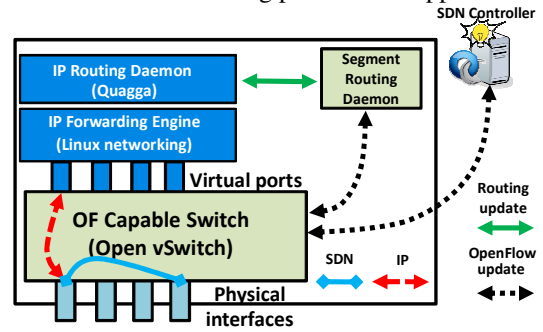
SDN Controller

IP Routing Daemon
(Quagga)

Segment Routing Daemon

IP Forwarding Engine
(Linux networking)

Virtual ports

OF Capable Switch
(Open vSwitch)

Routing update

OpenFlow update

SDN

IP

Physical interfaces